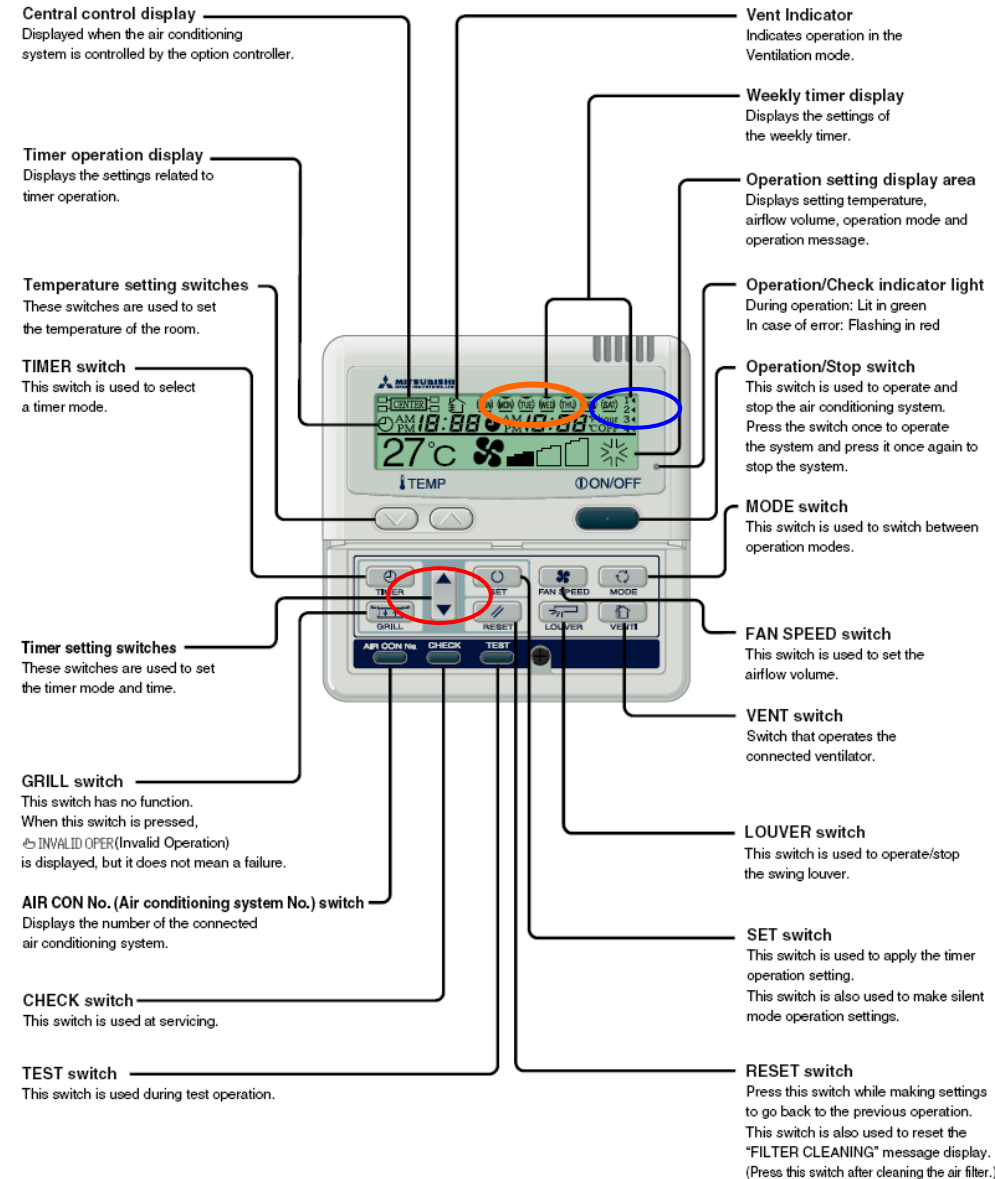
Central control display
Displayed when the air conditioning system is controlled by the option controller.

Timer operation display
Displays the settings related to timer operation.

Temperature setting switches
These switches are used to set the temperature of the room.

TIMER switch
This switch is used to select a timer mode.

Timer setting switches
These switches are used to set the timer mode and time.

GRILL switch
This switch has no function. When this switch is pressed, INVALID OPER (Invalid Operation) is displayed, but it does not mean a failure.

AIR CON No. (Air conditioning system No.) switch
Displays the number of the connected air conditioning system.

CHECK switch
This switch is used at servicing.

TEST switch
This switch is used during test operation.

Vent Indicator
Indicates operation in the Ventilation mode.

Weekly timer display
Displays the settings of the weekly timer.

Operation setting display area
Displays setting temperature, airflow volume, operation mode and operation message.

Operation/Check indicator light
During operation: Lit in green
In case of error: Flashing in red

Operation/Stop switch
This switch is used to operate and stop the air conditioning system. Press the switch once to operate the system and press it once again to stop the system.

MODE switch
This switch is used to switch between operation modes.

FAN SPEED switch
This switch is used to set the airflow volume.

VENT switch
Switch that operates the connected ventilator.

LOUVER switch
This switch is used to operate/stop the swing louver.

SET switch
This switch is used to apply the timer operation setting.
This switch is also used to make silent mode operation settings.

RESET switch
Press this switch while making settings to go back to the previous operation.
This switch is also used to reset the "FILTER CLEANING" message display. (Press this switch after cleaning the air filter.)

MITSUBISHI
CENTER
AM PM 18:88
SUN MON TUE WED THU SAT
1 2 3
OFF
27°C
TEMP
ON/OFF
TIMER
SET
FAN SPEED
MODE
GRILL
RESET
LOUVER
VENT
AIR CON No.
CHECK
TEST